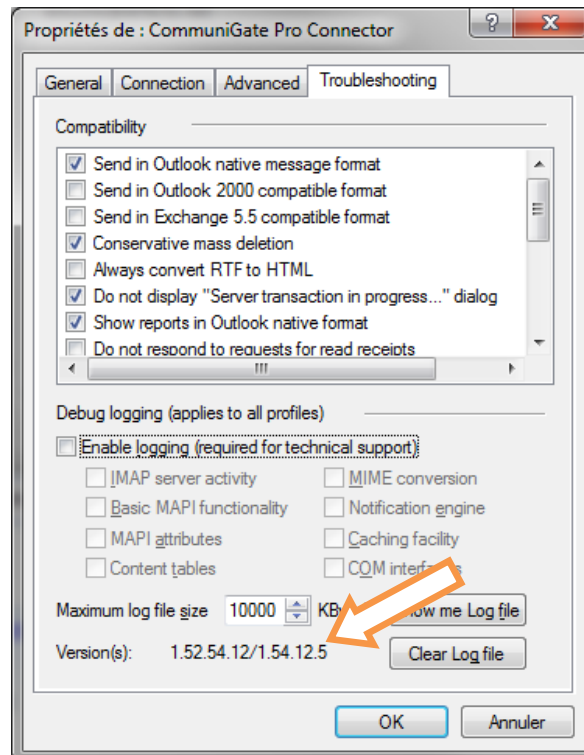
Propriétés de : CommuniGate Pro Connector

?

X

General

Connection

Advanced

Troubleshooting

Compatibility

Send in Outlook native message format

Send in Outlook 2000 compatible format

Send in Exchange 5.5 compatible format

Conservative mass deletion

Always convert RTF to HTML

Do not display "Server transaction in progress..." dialog

Show reports in Outlook native format

Do not respond to requests for read receipts

Debug logging (applies to all profiles)

Enable logging (required for technical support)

IMAP server activity

MIME conversion

Basic MAPI functionality

Notification engine

MAPI attributes

Caching facility

Content tables

COM interfa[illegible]

Maximum log file size

10000

KB

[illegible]ow me Log file

Version(s):

1.52.54.12/1.54.12.5

Clear Log file

OK

Annuler